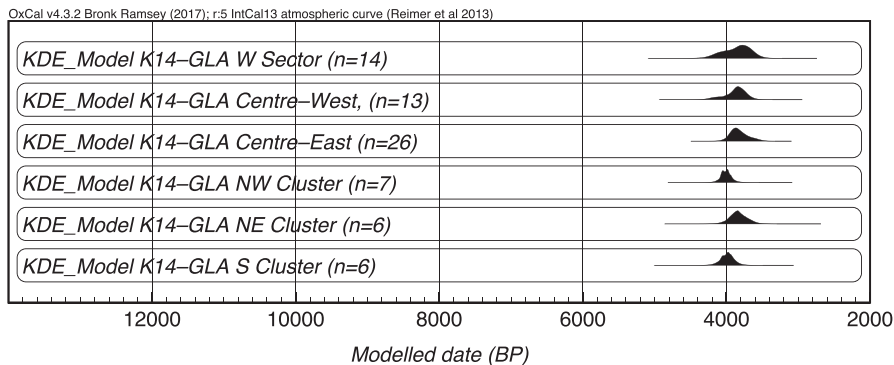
OxCal v4.3.2 Bronk Ramsey (2017); r:5 IntCal13 atmospheric curve (Reimer et al 2013)

KDE_Model K14–GLA W Sector (n=14)

KDE_Model K14–GLA Centre–West, (n=13)

KDE_Model K14–GLA Centre–East (n=26)

KDE_Model K14–GLA NW Cluster (n=7)

KDE_Model K14–GLA NE Cluster (n=6)

KDE_Model K14–GLA S Cluster (n=6)

12000 10000 8000 6000 4000 2000

Modelled date (BP)